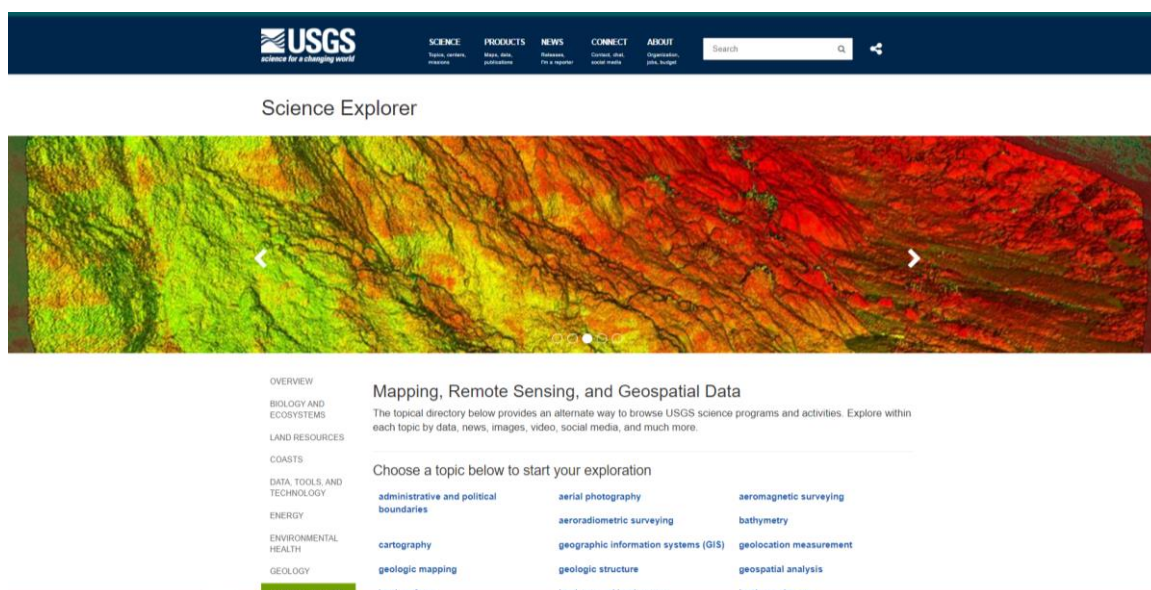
USGS
science for a changing world

SCIENCE
Topics, centers, missions

PRODUCTS
Maps, data, publications

NEWS
Releases, I'm a reporter

CONNECT
Contact, chat, social media

ABOUT
Organization, jobs, budget

Search

Science Explorer

OVERVIEW
BIOLOGY AND ECOSYSTEMS
LAND RESOURCES
COASTS
DATA, TOOLS, AND TECHNOLOGY
ENERGY
ENVIRONMENTAL HEALTH
GEOLOGY

Mapping, Remote Sensing, and Geospatial Data

The topical directory below provides an alternate way to browse USGS science programs and activities. Explore within each topic by data, news, images, video, social media, and much more.

Choose a topic below to start your exploration

administrative and political boundaries
aerial photography
aeromagnetic surveying
aeroradiometric surveying
bathymetry
cartography
geographic information systems (GIS)
geolocation measurement
geologic mapping
geologic structure
geospatial analysis